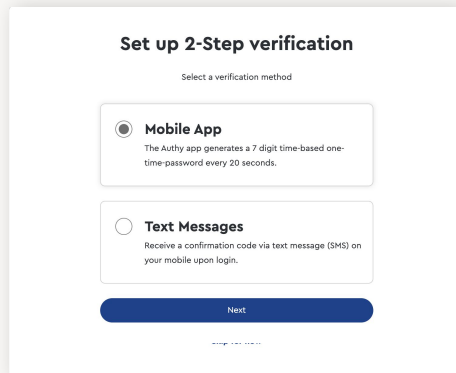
Set up 2-Step verification

Select a verification method

Mobile App
The Authy app generates a 7 digit time-based one-time-password every 20 seconds.

Text Messages
Receive a confirmation code via text message (SMS) on your mobile upon login.

Next

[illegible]